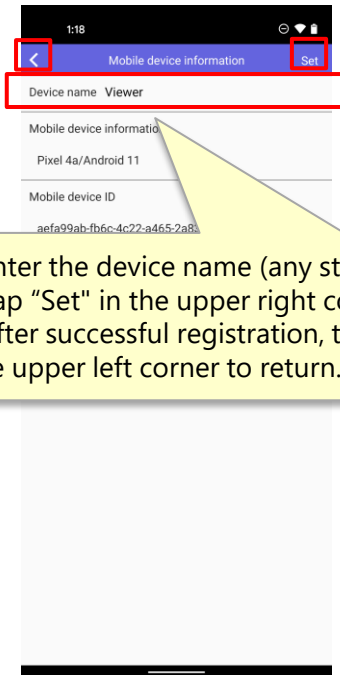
1:18

<

Mobile device information

Set

Device name Viewer

Mobile device informatio

Pixel 4a/Android 11

Mobile device ID

aefa99ab-fb6c-4c22-a465-2a8

nter the device name (any st
ap "Set" in the upper right co
fter successful registration, t
e upper left corner to return.